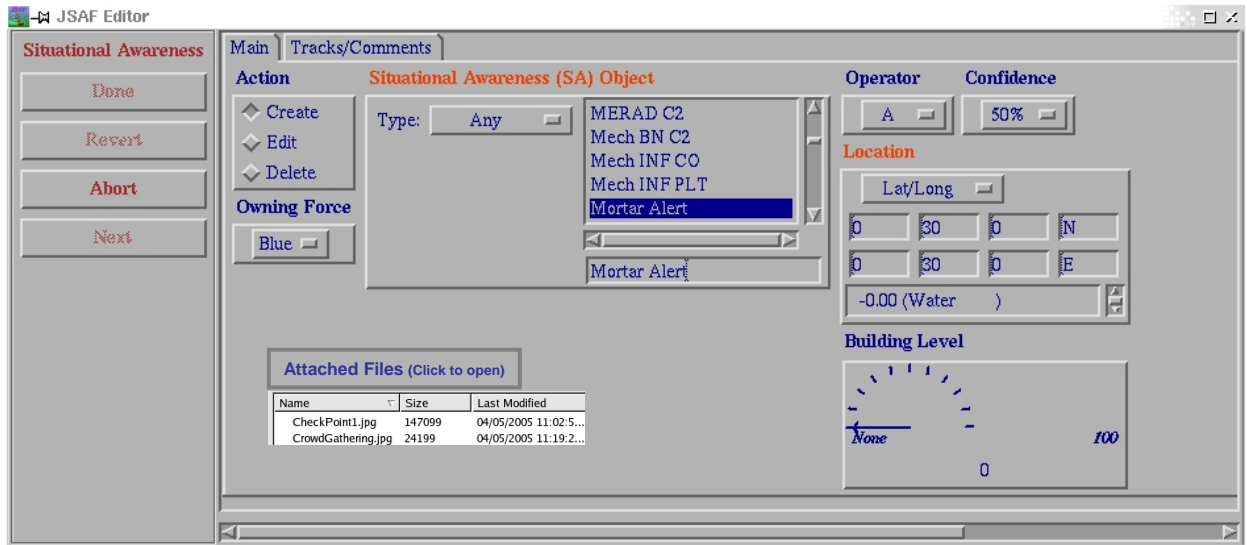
JSAF Editor

Situational Awareness
Done
Revert
Abort
Next

Main | Tracks/Comments

Action
Create
Edit
Delete

Owning Force
Blue

Situational Awareness (SA) Object
Type: Any
MERAD C2
Mech BN C2
Mech INF CO
Mech INF PLT
Mortar Alert
Mortar Alert

Operator
A
Confidence
50%

Location
Lat/Long
0 | 30 | 0 | N
0 | 30 | 0 | E
-0.00 (Water )

Building Level
None
100
0

Attached Files (Click to open)

| Name | Size | Last Modified |
|---|---|---|
| CheckPoint1.jpg | 147099 | 04/05/2005 11:02:5... |
| CrowdGathering.jpg | 24199 | 04/05/2005 11:19:2... |